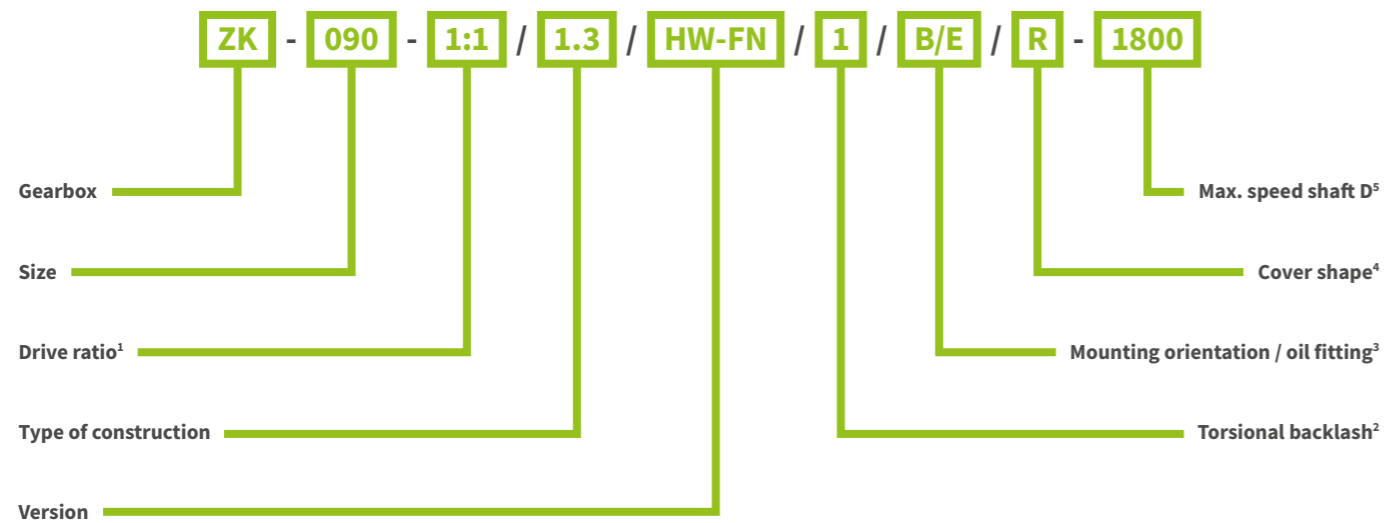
ZK - 090 - 1:1 / 1.3 / HW-FN / 1 / B/E / R - 1800

Gearbox

Size

Drive ratio$^1$

Type of construction

Version

Max. speed shaft D$^5$

Cover shape$^4$

Mounting orientation / oil fitting$^3$

Torsional backlash$^2$